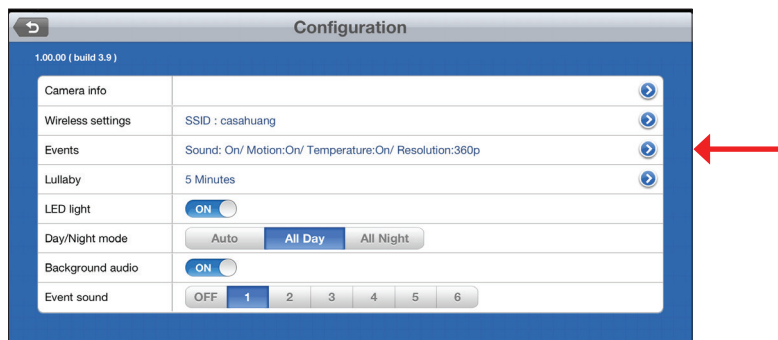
Configuration

1.00.00 ( build 3.9 )

| | |
|---|---|
| Camera info | |
| Wireless settings | SSID : casahuang |
| Events | Sound: On/ Motion:On/ Temperature:On/ Resolution:360p |
| Lullaby | 5 Minutes |
| LED light | ON |
| Day/Night mode | Auto / All Day / All Night |
| Background audio | ON |
| Event sound | OFF 1 2 3 4 5 6 |